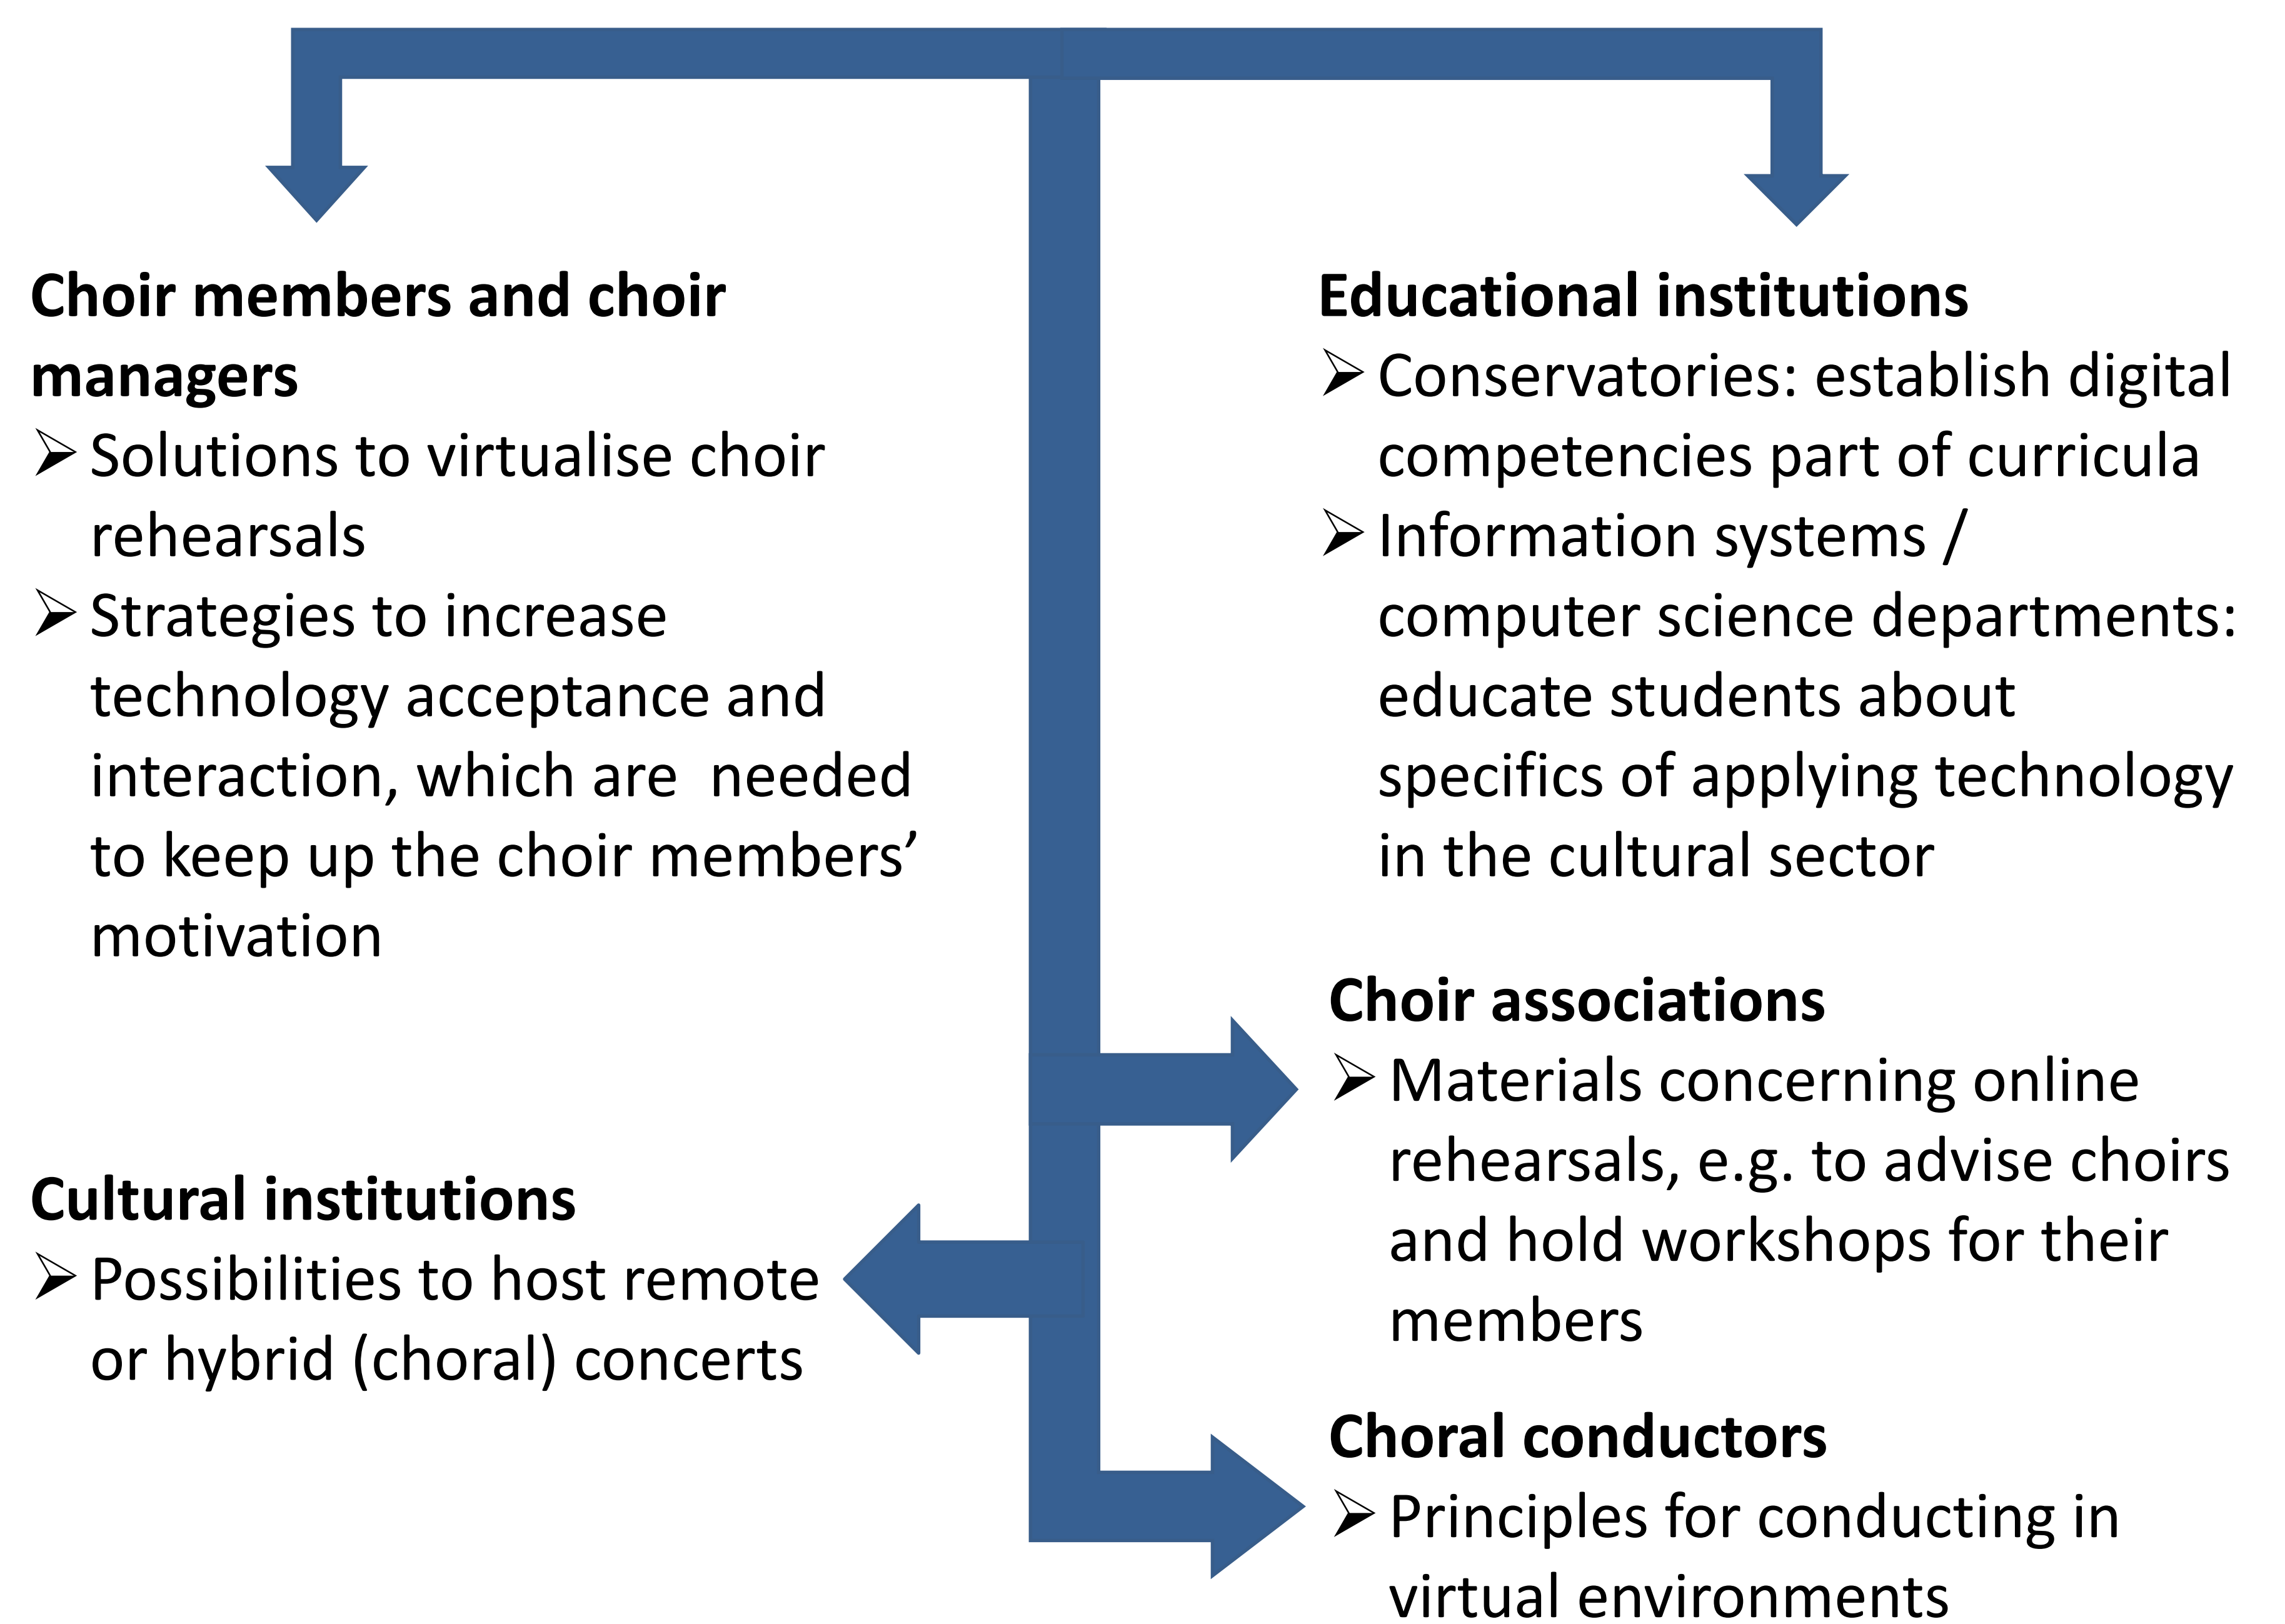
**Choir members and choir managers**
➢ Solutions to virtualise choir rehearsals
➢ Strategies to increase technology acceptance and interaction, which are needed to keep up the choir members' motivation

**Educational institutions**
➢ Conservatories: establish digital competencies part of curricula
➢ Information systems / computer science departments: educate students about specifics of applying technology in the cultural sector

**Choir associations**
➢ Materials concerning online rehearsals, e.g. to advise choirs and hold workshops for their members

**Cultural institutions**
➢ Possibilities to host remote or hybrid (choral) concerts

**Choral conductors**
➢ Principles for conducting in virtual environments